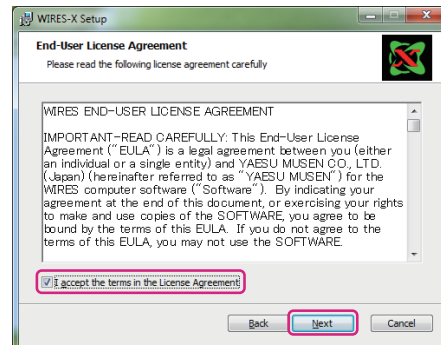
WIRES-X Setup

End-User License Agreement

Please read the following license agreement carefully

WIRES END-USER LICENSE AGREEMENT

IMPORTANT-READ CAREFULLY: This End-User License Agreement ("EULA") is a legal agreement between you (either an individual or a single entity) and YAESU MUSEN CO., LTD. (Japan) (hereinafter referred to as "YAESU MUSEN") for the WIRES computer software ("Software"). By indicating your agreement at the end of this document, or exercising your rights to make and use copies of the SOFTWARE, you agree to be bound by the terms of this EULA. If you do not agree to the terms of this EULA, you may not use the SOFTWARE.

I accept the terms in the License Agreement

Back Next Cancel